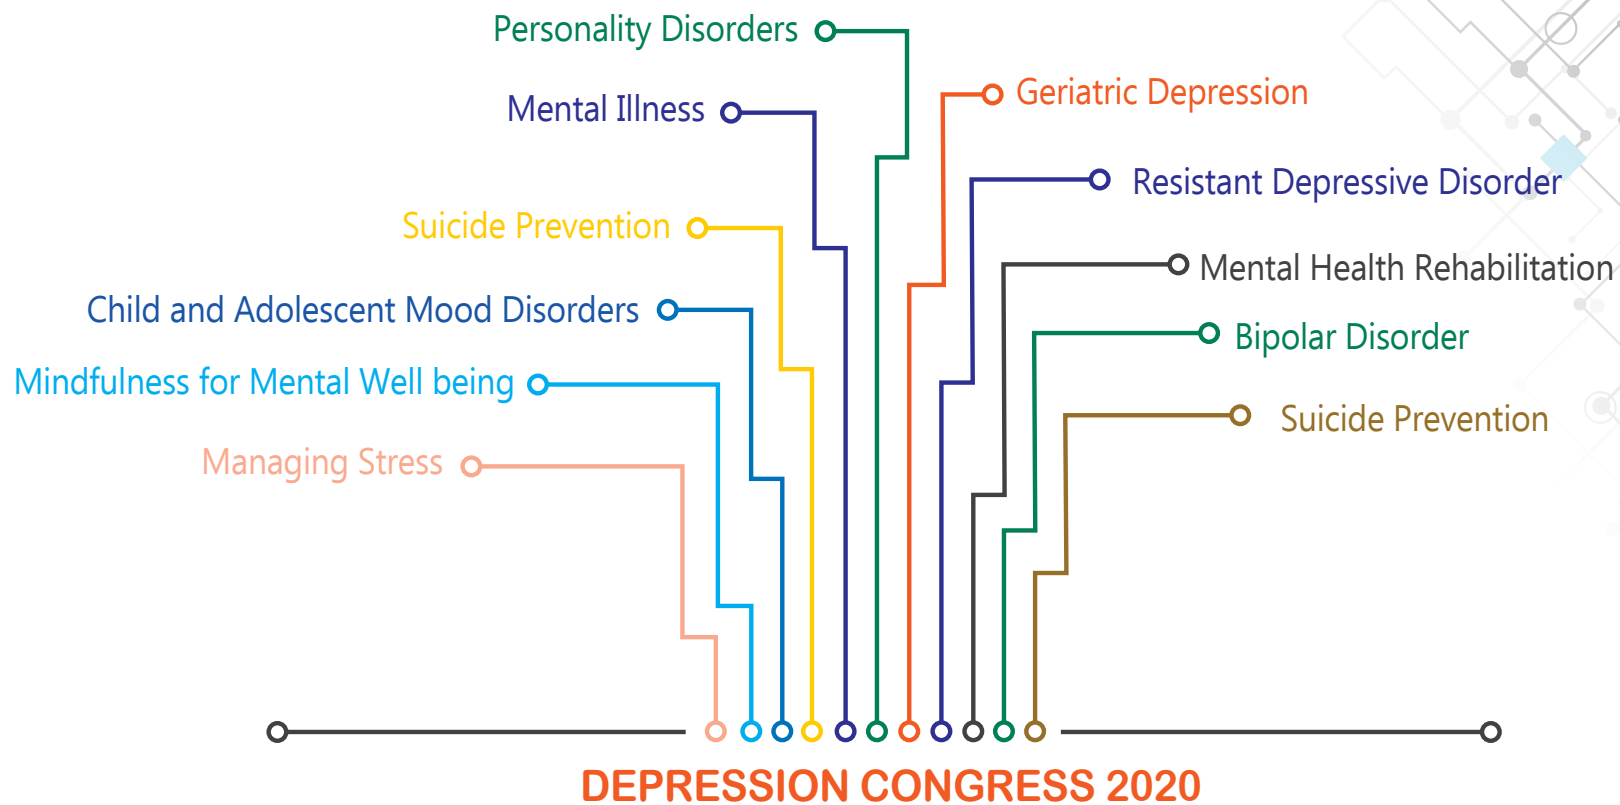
Personality Disorders

Mental Illness

Suicide Prevention

Child and Adolescent Mood Disorders

Mindfulness for Mental Well being

Managing Stress

Geriatric Depression

Resistant Depressive Disorder

Mental Health Rehabilitation

Bipolar Disorder

Suicide Prevention

DEPRESSION CONGRESS 2020